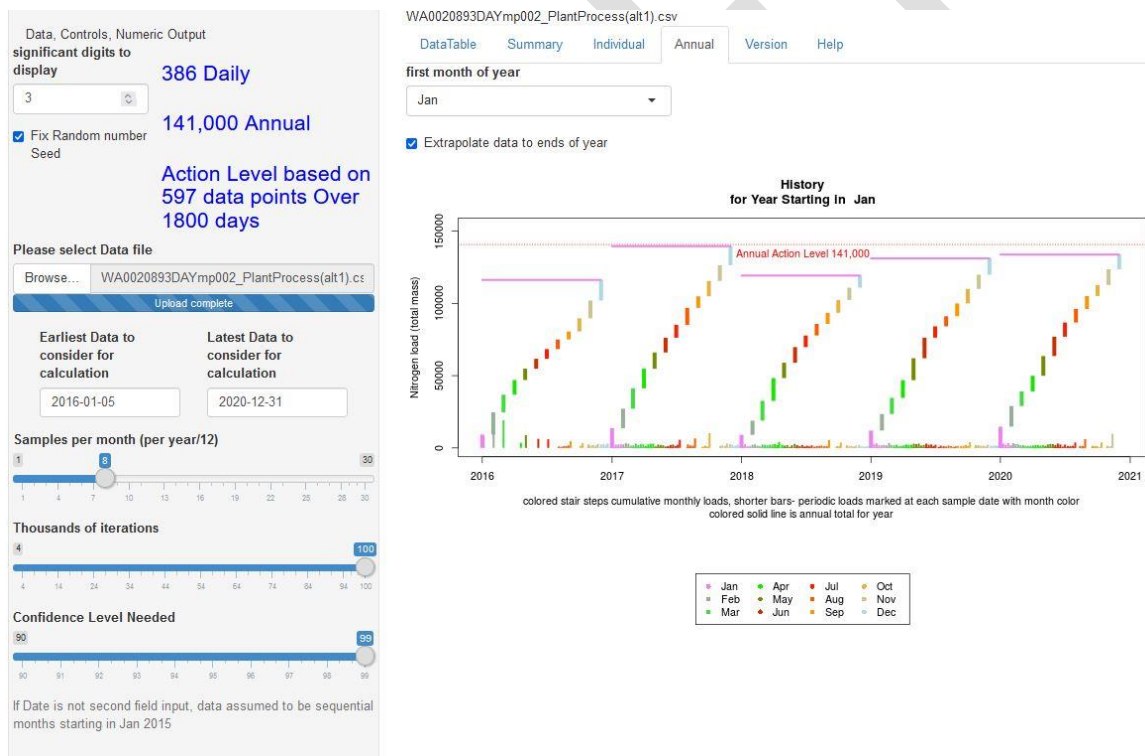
Data, Controls, Numeric Output

significant digits to display

3

386 Daily

141,000 Annual

Fix Random number Seed

Action Level based on 597 data points Over 1800 days

Please select Data file

Browse... WA0020893DAYmp002_PlantProcess(alt1).cs

Upload complete

Earliest Data to consider for calculation

2016-01-05

Latest Data to consider for calculation

2020-12-31

Samples per month (per year/12)

1 8 30

1 4 7 10 13 16 19 22 25 28 30

Thousands of iterations

4 100

4 14 24 34 44 54 64 74 84 94 100

Confidence Level Needed

90 99

90 91 92 93 94 95 96 97 98 99

If Date is not second field input, data assumed to be sequential months starting in Jan 2015

WA0020893DAYmp002_PlantProcess(alt1).csv

DataTable Summary Individual Annual Version Help

first month of year

Jan

Extrapolate data to ends of year

History
for Year Starting in Jan

Annual Action Level 141,000

Nitrogen load (total mass)

0 50000 100000 150000

2016 2017 2018 2019 2020 2021

colored stair steps cumulative monthly loads, shorter bars- periodic loads marked at each sample date with month color
colored solid line is annual total for year

| Jan | Apr | Jul | Oct |
|---|---|---|---|
| Feb | May | Aug | Nov |
| Mar | Jun | Sep | Dec |